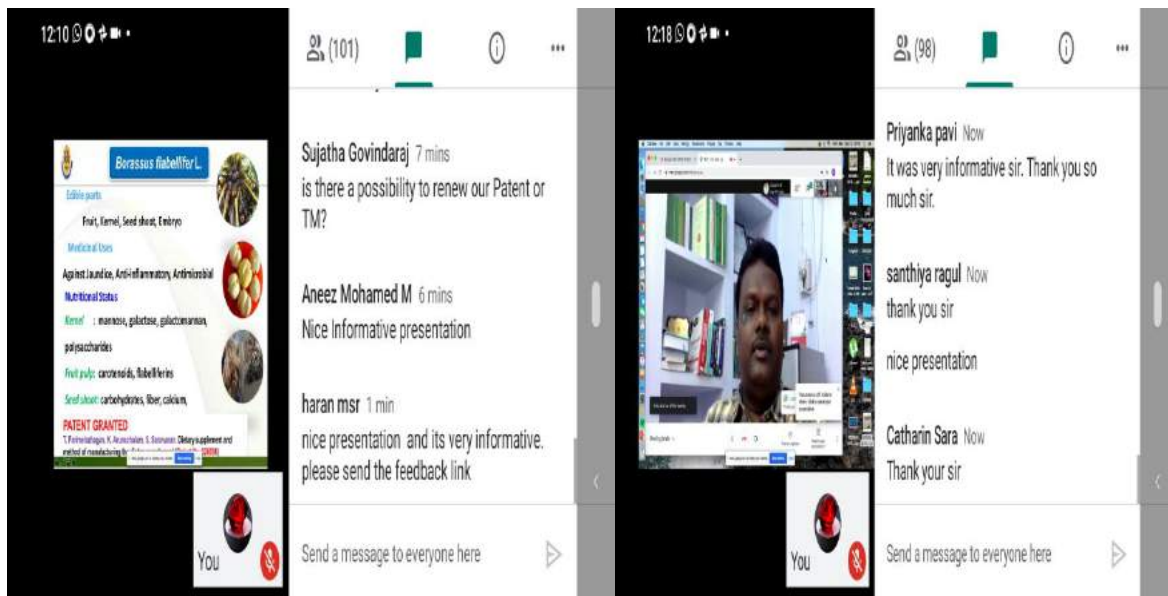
12:10

Borassus flabellifer L.

Edible parts

Fruit, Kernel, Seed shoot, Embryo

Medicinal Uses

Against Jaundice, Anti-inflammatory, Antimicrobial

Nutritional Status

Kernel : mannose, galactose, galactomannan, polysaccharides

Fruit pulp: carotenoids, flabelliferins

Seed shoot: carbohydrates, fiber, calcium,

PATENT GRANTED

T. Ponnuvelappan, K. Arunachalam, S. Saravanan. Dietary supplement and method of manufacturing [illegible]

You

(101)

Sujatha Govindaraj 7 mins
is there a possibility to renew our Patent or TM?

Aneez Mohamed M 6 mins
Nice Informative presentation

haran msr 1 min
nice presentation and its very informative. please send the feedback link

Send a message to everyone here

12:18

You

(98)

Priyanka pavi Now
It was very informative sir. Thank you so much sir.

santhiya ragul Now
thank you sir

nice presentation

Catharin Sara Now
Thank your sir

Send a message to everyone here